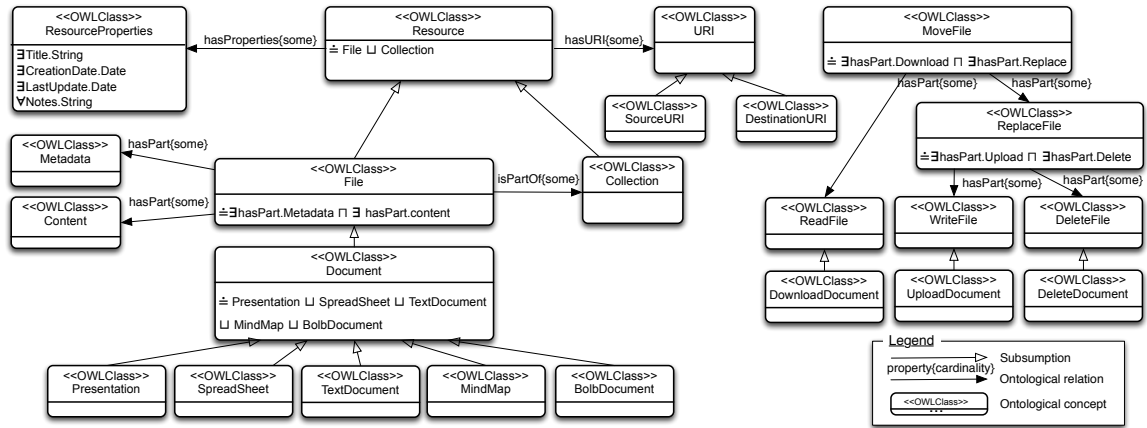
<<OWLClass>>
ResourceProperties

∃Title.String
∃CreationDate.Date
∃LastUpdate.Date
∀Notes.String

hasProperties{some}

<<OWLClass>>
Resource

≐ File ⊔ Collection

hasURI{some}

<<OWLClass>>
URI

<<OWLClass>>
SourceURI

<<OWLClass>>
DestinationURI

<<OWLClass>>
MoveFile

≐ ∃hasPart.Download ⊓ ∃hasPart.Replace

hasPart{some}

hasPart{some}

<<OWLClass>>
ReplaceFile

≐∃hasPart.Upload ⊓ ∃hasPart.Delete

hasPart{some}

hasPart{some}

<<OWLClass>>
Metadata

hasPart{some}

<<OWLClass>>
File

≐∃hasPart.Metadata ⊓ ∃ hasPart.content

isPartOf{some}

<<OWLClass>>
Collection

<<OWLClass>>
Content

hasPart{some}

<<OWLClass>>
ReadFile

<<OWLClass>>
WriteFile

<<OWLClass>>
DeleteFile

<<OWLClass>>
Document

≐ Presentation ⊔ SpreadSheet ⊔ TextDocument
⊔ MindMap ⊔ BolbDocument

<<OWLClass>>
DownloadDocument

<<OWLClass>>
UploadDocument

<<OWLClass>>
DeleteDocument

<<OWLClass>>
Presentation

<<OWLClass>>
SpreadSheet

<<OWLClass>>
TextDocument

<<OWLClass>>
MindMap

<<OWLClass>>
BolbDocument

Legend
Subsumption
property{cardinality}
Ontological relation
<<OWLClass>>
...
Ontological concept